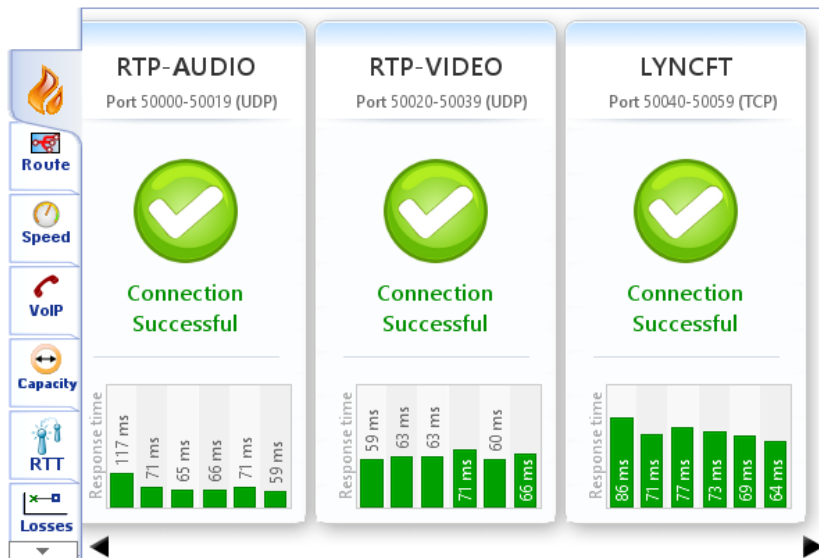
Route
Speed
VoIP
Capacity
RTT
Losses

RTP-AUDIO
Port 50000-50019 (UDP)
Connection Successful
Response time
117 ms
71 ms
65 ms
66 ms
71 ms
59 ms

RTP-VIDEO
Port 50020-50039 (UDP)
Connection Successful
Response time
59 ms
63 ms
63 ms
71 ms
60 ms
66 ms

LYNCFT
Port 50040-50059 (TCP)
Connection Successful
Response time
86 ms
71 ms
77 ms
73 ms
69 ms
64 ms